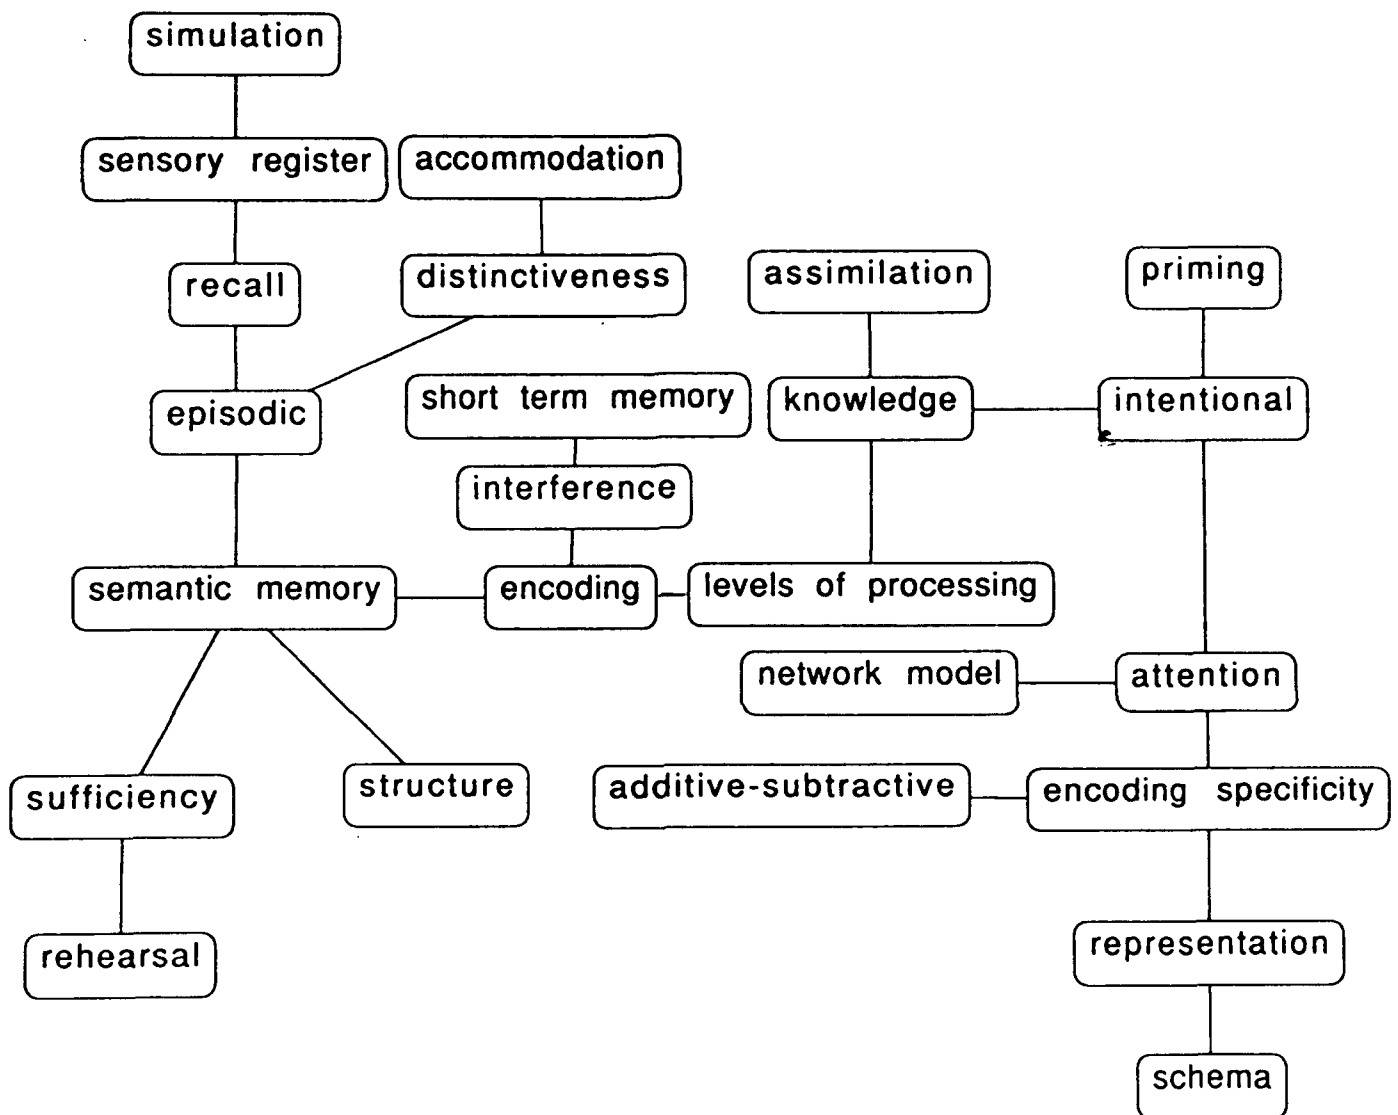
simulation
sensory register
accommodation
recall
distinctiveness
assimilation
priming
episodic
short term memory
knowledge
intentional
interference
semantic memory
encoding
levels of processing
network model
attention
sufficiency
structure
additive-subtractive
encoding specificity
rehearsal
representation
schema